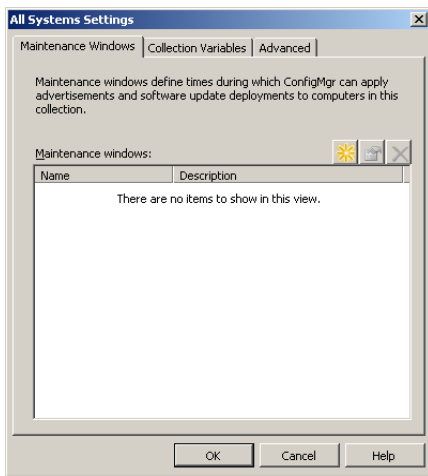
All Systems Settings

Maintenance Windows | Collection Variables | Advanced

Maintenance windows define times during which ConfigMgr can apply advertisements and software update deployments to computers in this collection.

Maintenance windows:

| Name | Description |
|---|---|

There are no items to show in this view.

OK Cancel Help